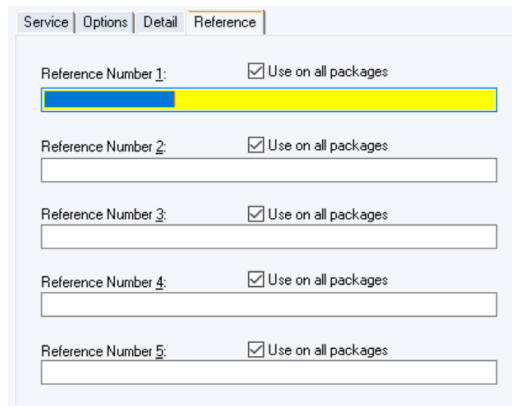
Service | Options | Detail | Reference

Reference Number 1: ☑ Use on all packages

Reference Number 2: ☑ Use on all packages

Reference Number 3: ☑ Use on all packages

Reference Number 4: ☑ Use on all packages

Reference Number 5: ☑ Use on all packages